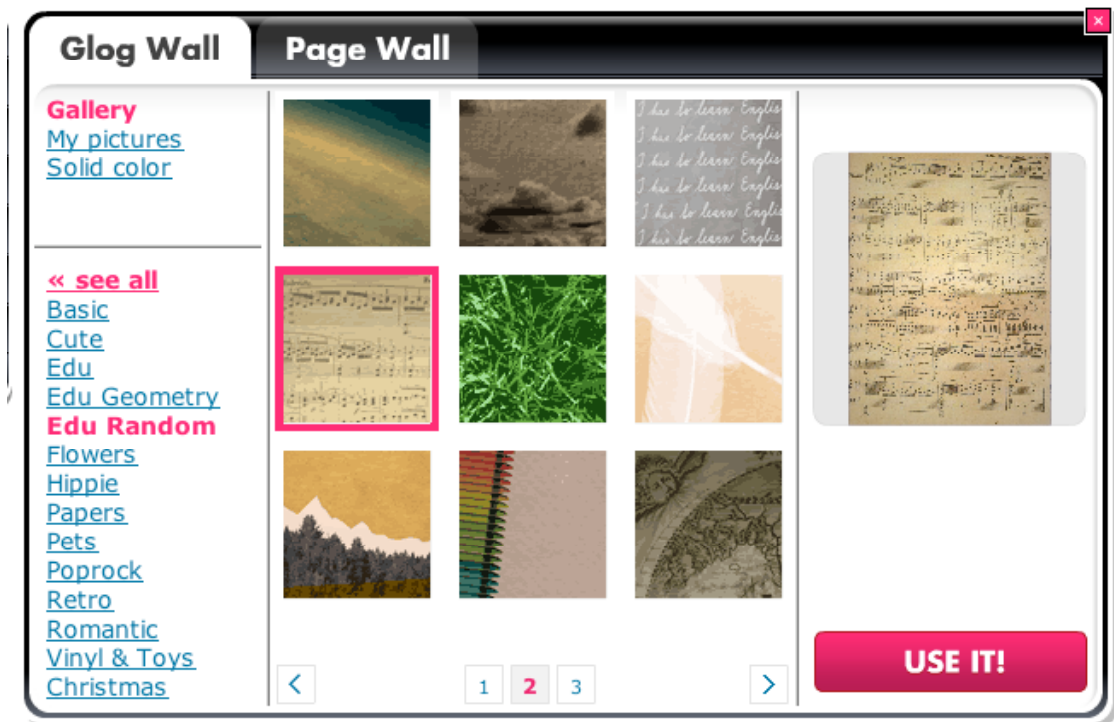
Glog Wall
Page Wall

Gallery
My pictures
Solid color

« see all
Basic
Cute
Edu
Edu Geometry
Edu Random
Flowers
Hippie
Papers
Pets
Poprock
Retro
Romantic
Vinyl & Toys
Christmas

I has to learn English
I has to learn English
I has to learn English
I has to learn English
I has to learn English

<
1
2
3
>

USE IT!